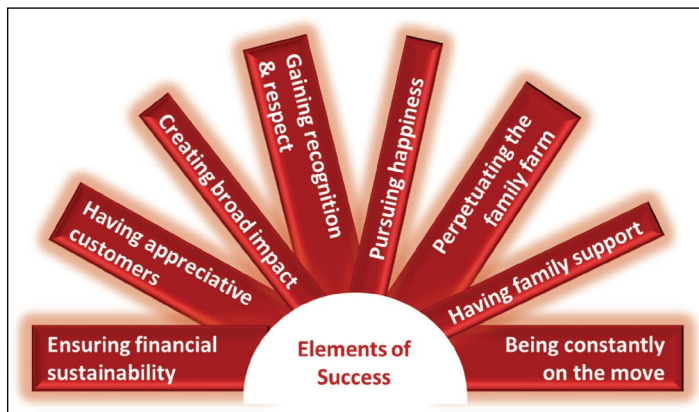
Ensuring financial sustainability

Having appreciative customers

Creating broad impact

Gaining recognition & respect

Pursuing happiness

Perpetuating the family farm

Having family support

Being constantly on the move

Elements of Success